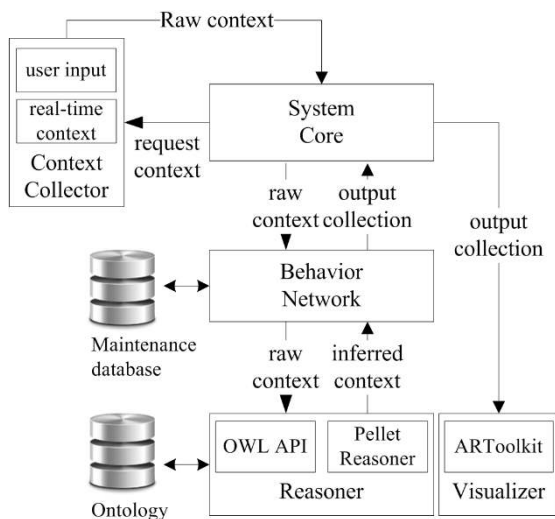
Raw context

user input

real-time context

Context Collector

request context

System Core

raw context

output collection

output collection

Behavior Network

Maintenance database

raw context

inferred context

OWL API

Pellet Reasoner

Reasoner

ARToolkit

Visualizer

Ontology